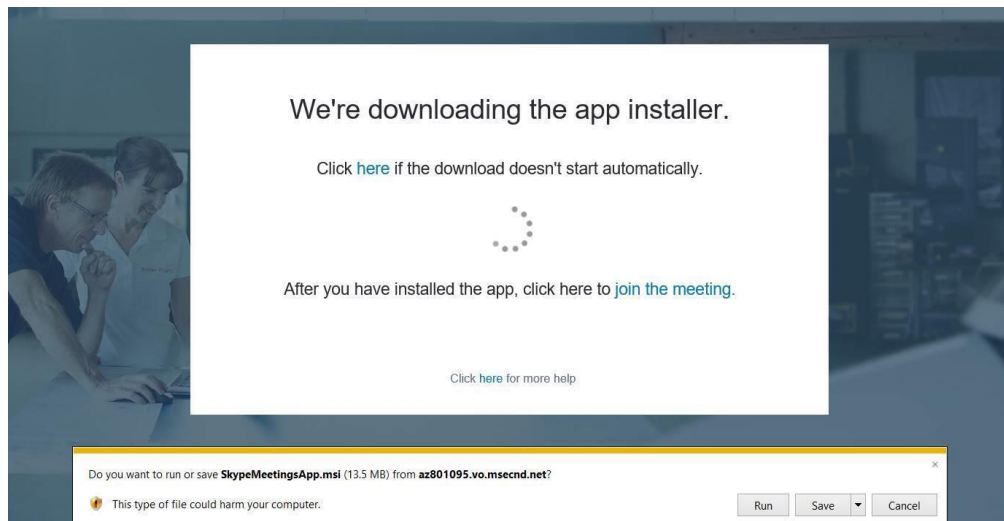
We're downloading the app installer.

Click here if the download doesn't start automatically.

After you have installed the app, click here to join the meeting.

Click here for more help

Do you want to run or save SkypeMeetingsApp.msi (13.5 MB) from az801095.vo.msecnd.net?

This type of file could harm your computer.

Run

Save

Cancel

×